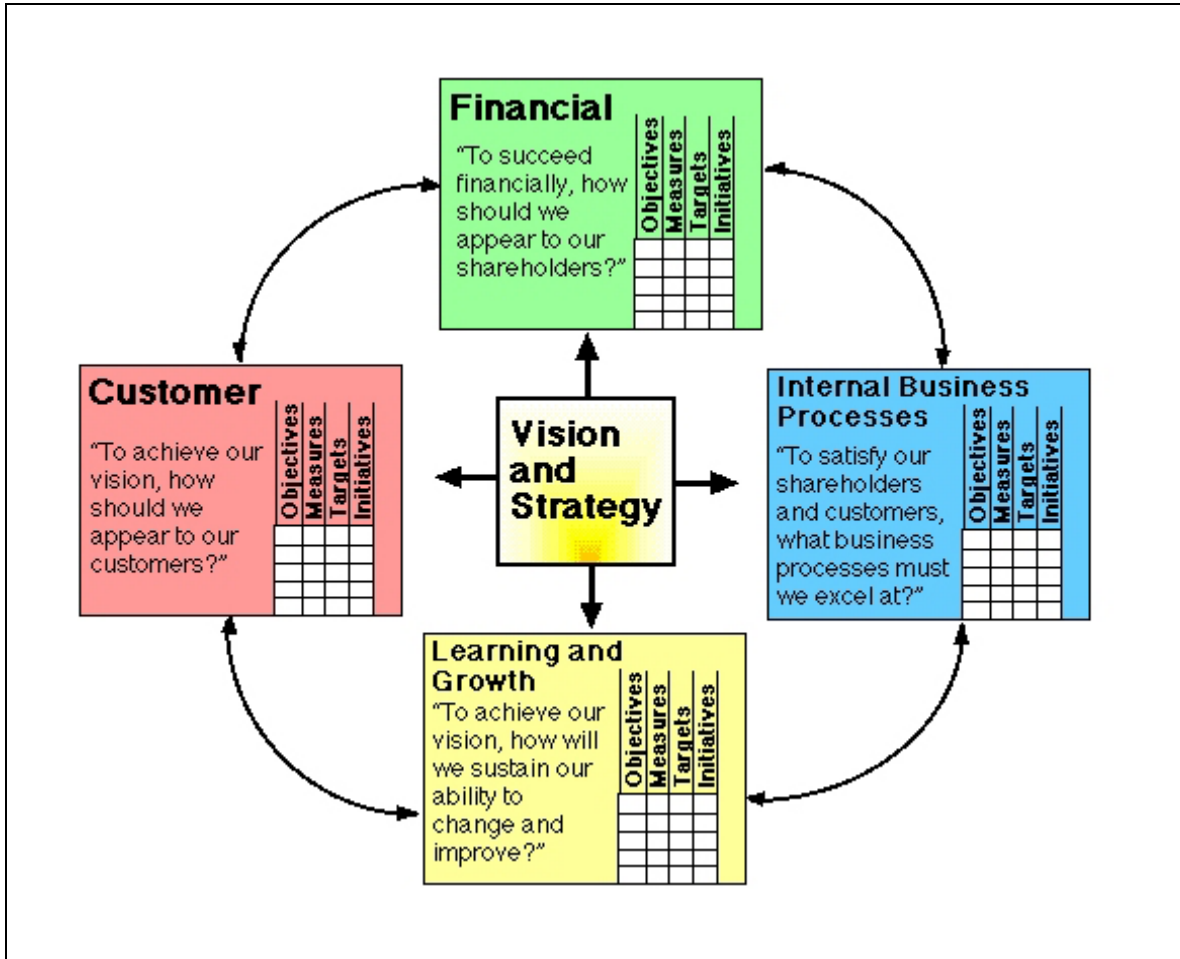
Financial

"To succeed financially, how should we appear to our shareholders?"

| Objectives | Measures | Targets | Initiatives |
|---|---|---|---|
| | | | |
| | | | |
| | | | |
| | | | |

Customer

"To achieve our vision, how should we appear to our customers?"

| Objectives | Measures | Targets | Initiatives |
|---|---|---|---|
| | | | |
| | | | |
| | | | |
| | | | |

Vision and Strategy

Internal Business Processes

"To satisfy our shareholders and customers, what business processes must we excel at?"

| Objectives | Measures | Targets | Initiatives |
|---|---|---|---|
| | | | |
| | | | |
| | | | |
| | | | |

Learning and Growth

"To achieve our vision, how will we sustain our ability to change and improve?"

| Objectives | Measures | Targets | Initiatives |
|---|---|---|---|
| | | | |
| | | | |
| | | | |
| | | | |